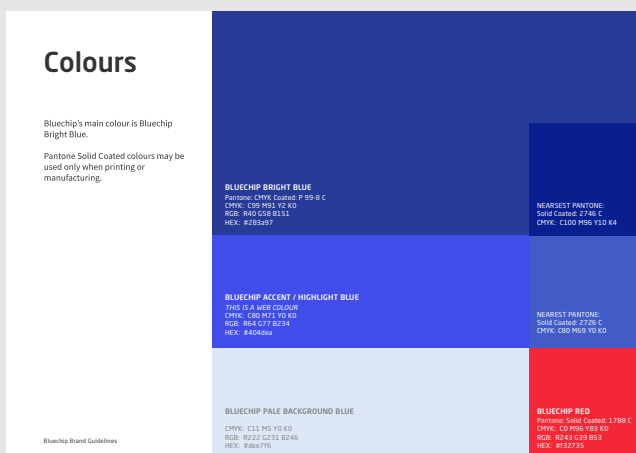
Colours

Bluechip's main colour is Bluechip Bright Blue.

Pantone Solid Coated colours may be used only when printing or manufacturing.

Bluechip Brand Guidelines

BLUECHIP BRIGHT BLUE
Pantone: CMYK Coated: P 99-8 C
CMYK: C99 M91 Y2 K0
RGB: R40 G58 B151
HEX: #283a97

NEARSEST PANTONE:
Solid Coated: 2746 C
CMYK: C100 M96 Y10 K4

BLUECHIP ACCENT / HIGHLIGHT BLUE
THIS IS A WEB COLOUR
CMYK: C80 M71 Y0 K0
RGB: R64 G77 B234
HEX: #404dea

NEAREST PANTONE:
Solid Coated: 2726 C
CMYK: C80 M69 Y0 K0

BLUECHIP PALE BACKGROUND BLUE
CMYK: C11 M5 Y0 K0
RGB: R222 G231 B246
HEX: #dee7f6

BLUECHIP RED
Pantone: Solid Coated: 1788 C
CMYK: C0 M96 Y83 K0
RGB: R243 G39 B53
HEX: #f32735